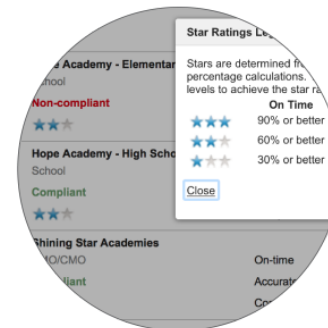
Star Ratings Le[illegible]

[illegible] Academy - Elementar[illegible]
School
Non-compliant

Hope Academy - High Scho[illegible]
School
Compliant

Stars are determined fr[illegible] percentage calculations. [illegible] levels to achieve the star ra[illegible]

On Time
90% or better
60% or better
30% or better

Close

Shining Star Academies
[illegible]O/CMO
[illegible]liant

On-time
Accurat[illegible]
Co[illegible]